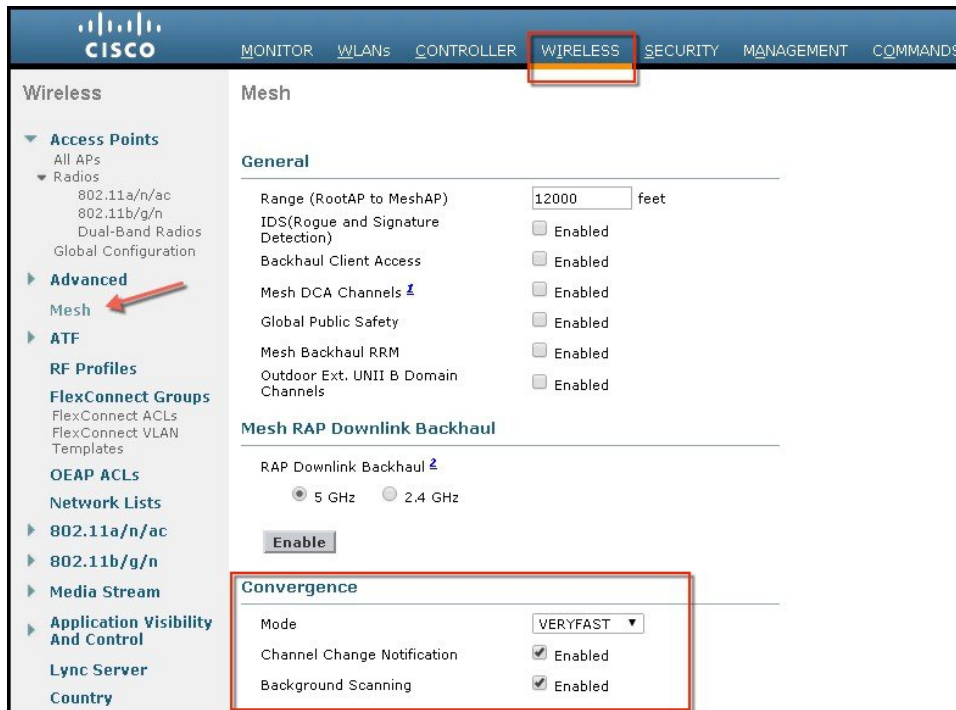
cisco

MONITOR WLANs CONTROLLER WIRELESS SECURITY MANAGEMENT COMMANDS

Wireless

Access Points
All APs
Radios
802.11a/n/ac
802.11b/g/n
Dual-Band Radios
Global Configuration

Advanced

Mesh

ATF

RF Profiles

FlexConnect Groups
FlexConnect ACLs
FlexConnect VLAN Templates

OEAP ACLs

Network Lists

802.11a/n/ac

802.11b/g/n

Media Stream

Application Visibility And Control

Lync Server

Country

Mesh

General

Range (RootAP to MeshAP) 12000 feet

IDS(Rogue and Signature Detection) Enabled

Backhaul Client Access Enabled

Mesh DCA Channels $^1$ Enabled

Global Public Safety Enabled

Mesh Backhaul RRM Enabled

Outdoor Ext. UNII B Domain Channels Enabled

Mesh RAP Downlink Backhaul

RAP Downlink Backhaul $^2$

5 GHz 2.4 GHz

Enable

Convergence

Mode VERYFAST

Channel Change Notification Enabled

Background Scanning Enabled